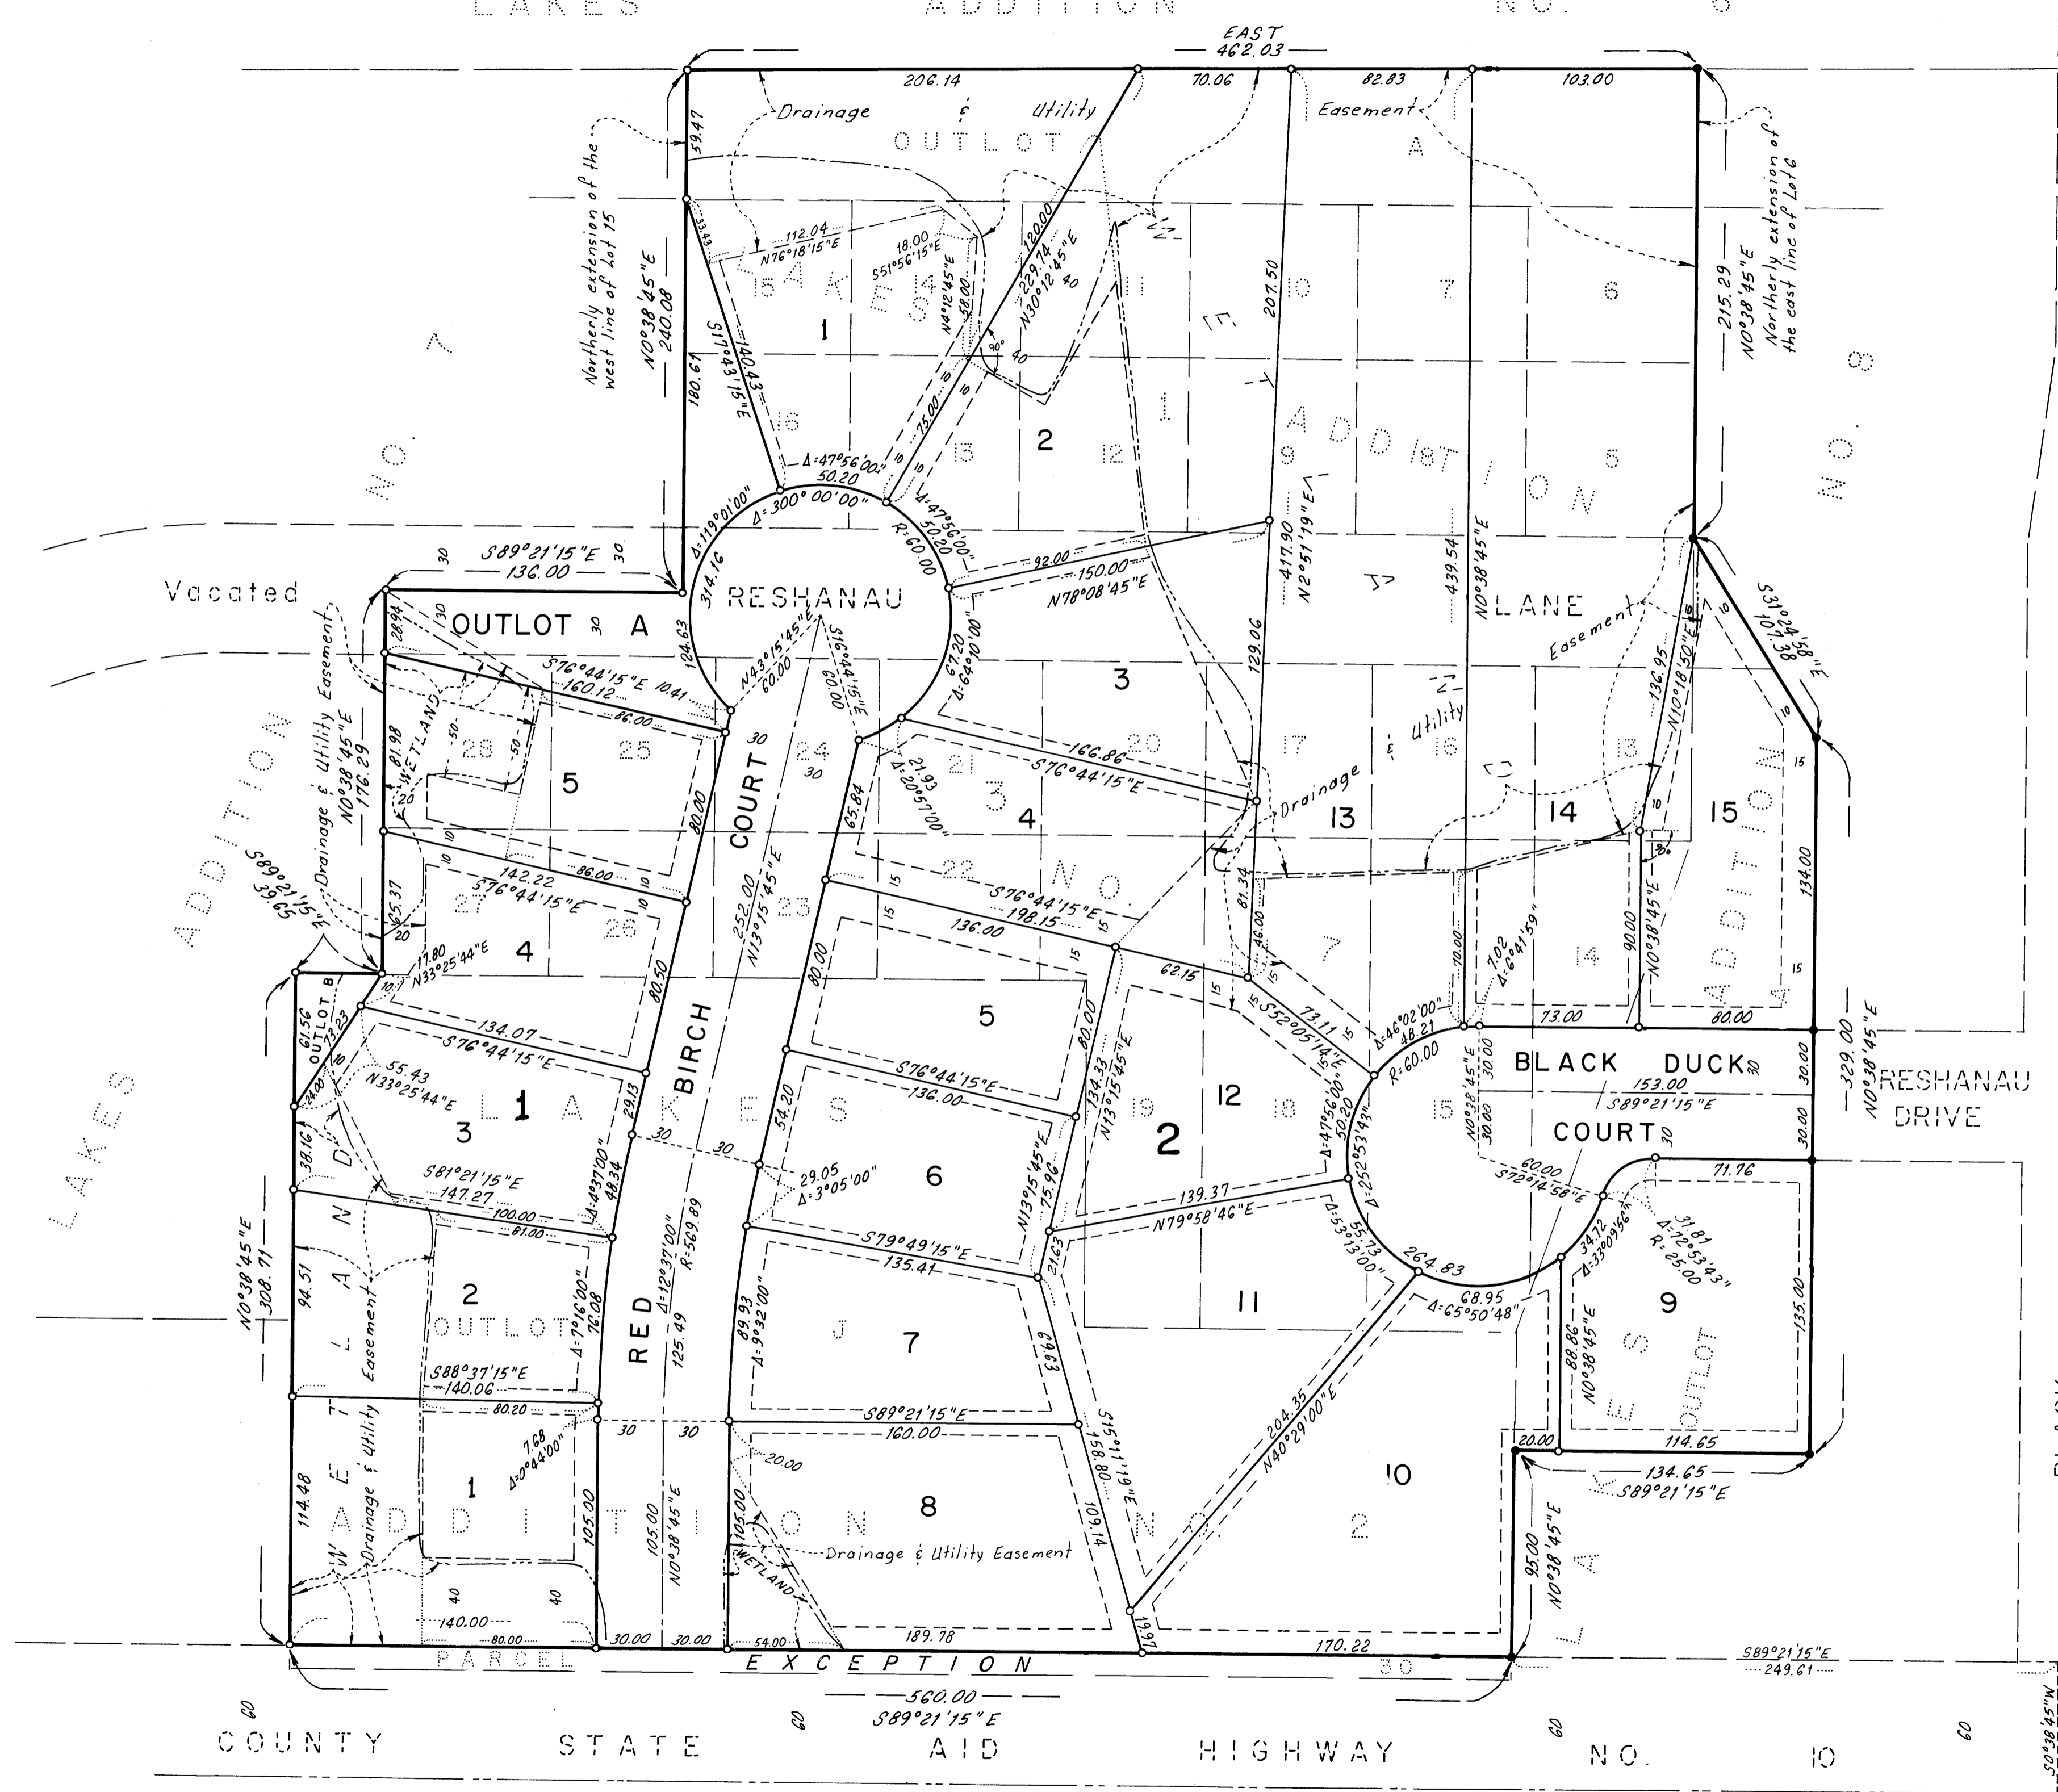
LAKES ADDITION NO. 8

EAST
462.03

206.14 70.06 82.83 103.00

Drainage & Utility Easement

OUTLOT A

59.47

Northerly extension of the west line of Lot 15

N0°38'45"E
240.08

180.61

112.04
N76°18'15"E

18.00
S51°56'15"E

N4°12'45"E
58.00

120.00
229.74
N30°12'45"E

207.50

215.29
N0°38'45"E
Northerly extension of the east line of Lot 6

15 14 11 10 7 6

1

S17°43'15"E
160.43

16 13 2 12 9 5

Δ=47°56'00"
50.20

Δ=300°00'00"

Δ=47°56'00"
50.20

R=60.00

Δ=119°01'00"
314.16

RESHANAU

92.00
150.00
N78°08'45"E

417.90
N2°51'19"E

439.54
N0°38'45"E

LANE

Easement

S31°24'58"E
107.38

136.95
N10°18'50"E

Vacated

30 S89°21'15"E 30
136.00

OUTLOT A

124.63

28.94

S76°44'15"E
160.12
10.41

N43°15'45"E
60.00

S16°44'15"E
60.00

67.20
Δ=64°10'00"

3

129.06

86.00

WETLAND

28 25 24 21 20 17 16 13

5

30
COURT
30

166.86
S76°44'15"E

Drainage & Utility

Drainage & Utility Easement

N0°38'45"E
176.29
81.98

21.93
Δ=20°57'00"

65.84

80.00

4

13

14

15

S89°21'15"E
39.65

142.22
S76°44'15"E
86.00

27 26 23 22

25.37

252.00
N13°15'45"E

S76°44'15"E
198.15

NO.

81.34

46.00

7

70.00

7.02
Δ=6°41'59"

14

90.00
N0°38'45"E

ADDITION

134.00

17.80
N33°25'44"E

4

80.50

136.00

5

62.15

S52°05'14"E
73.11

Δ=46°02'00"
48.21

73.00 80.00

61.56
OUTLOT B
73.23

134.07
S76°44'15"E

BIRCH

80.00

80.00

R=60.00

BLACK DUCK

153.00
S89°21'15"E

30.00

329.00
N0°38'45"E

RESHANAU
DRIVE

55.43
N33°25'44"E

1
LAKES

3

29.13

S76°44'15"E
136.00

134.33
N13°15'45"E

19 2 12 18

Δ=47°56'00"
50.20

15

N0°38'45"E
30.00
30.00

COURT

30.00

38.16

Δ=4°37'00"
48.34

30 30

29.05
Δ=3°05'00"

6

N13°15'45"E
75.96

Δ=252°53'43"

60.00
S72°14'58"E

71.76

S81°21'15"E
147.27

100.00

81.00

54.20

139.37
N79°58'46"E

55.73
Δ=53°13'00"

31.81
Δ=72°53'43"
R=25.00

34.72
Δ=33°09'56"

N0°38'45"E
308.71

94.51

2

OUTLOT

Δ=7°16'00"
76.08

RED

Δ=12°37'00"
R=569.89

125.49

S79°49'15"E
135.41

21.63

264.83

68.95
Δ=65°50'48"

11

9

7

89.93
Δ=9°32'00"

99.63

OUTLOT

135.00

Easement

S88°37'15"E
140.06

80.20

S89°21'15"E
160.00

158.80
S15°11'19"E

204.35
N40°29'00"E

88.86
N0°38'45"E

114.65

7.68
Δ=0°44'00"

30 30

20.00

10

20.00

134.65
S89°21'15"E

114.48

1

ADDITION

105.00

105.00
N0°38'45"E

105.00

8

109.14

2

95.00
N0°38'45"E

Drainage & Utility

Drainage & Utility Easement

WETLAND

NO.

40 40

140.00
80.00

30.00 30.00 54.00

189.78

19.97

170.22

30

S89°21'15"E
249.61

PARCEL EXCEPTION

560.00
S89°21'15"E

60 60 60 60

COUNTY STATE AID HIGHWAY NO. 10

S0°38'45"W